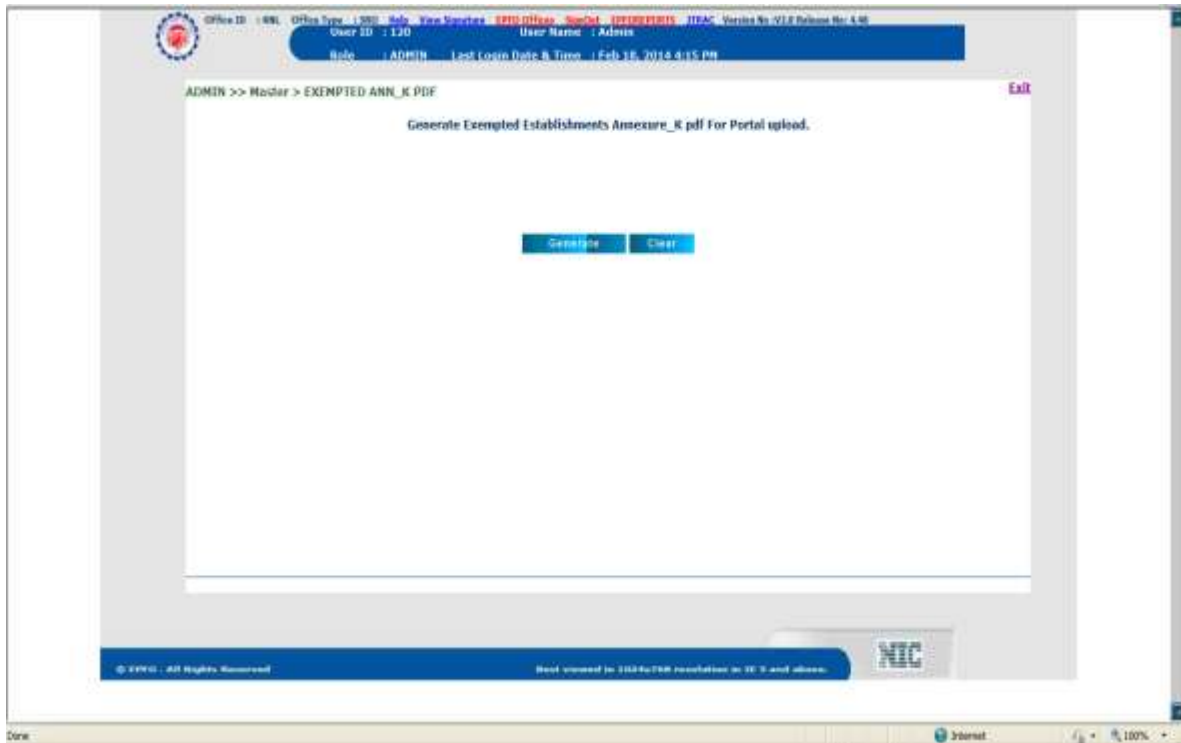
Office ID : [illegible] Office Type : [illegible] Help View Signature EPFO Offices SignOut EPFOREPORTS ITRAC Version No :V2.0 Release No: 4.40

User ID : 120 User Name : Admin

Role : ADMIN Last Login Date & Time : Feb 18, 2014 4:15 PM

ADMIN >> Master > EXEMPTED ANN_K PDF

Exit

Generate Exempted Establishments Annexure_K pdf For Portal upload.

Generate Clear

© EPFO : All Rights Reserved

Best viewed in 1024x768 resolution in IE 7 and above.

NIC

Done

Internet

100%